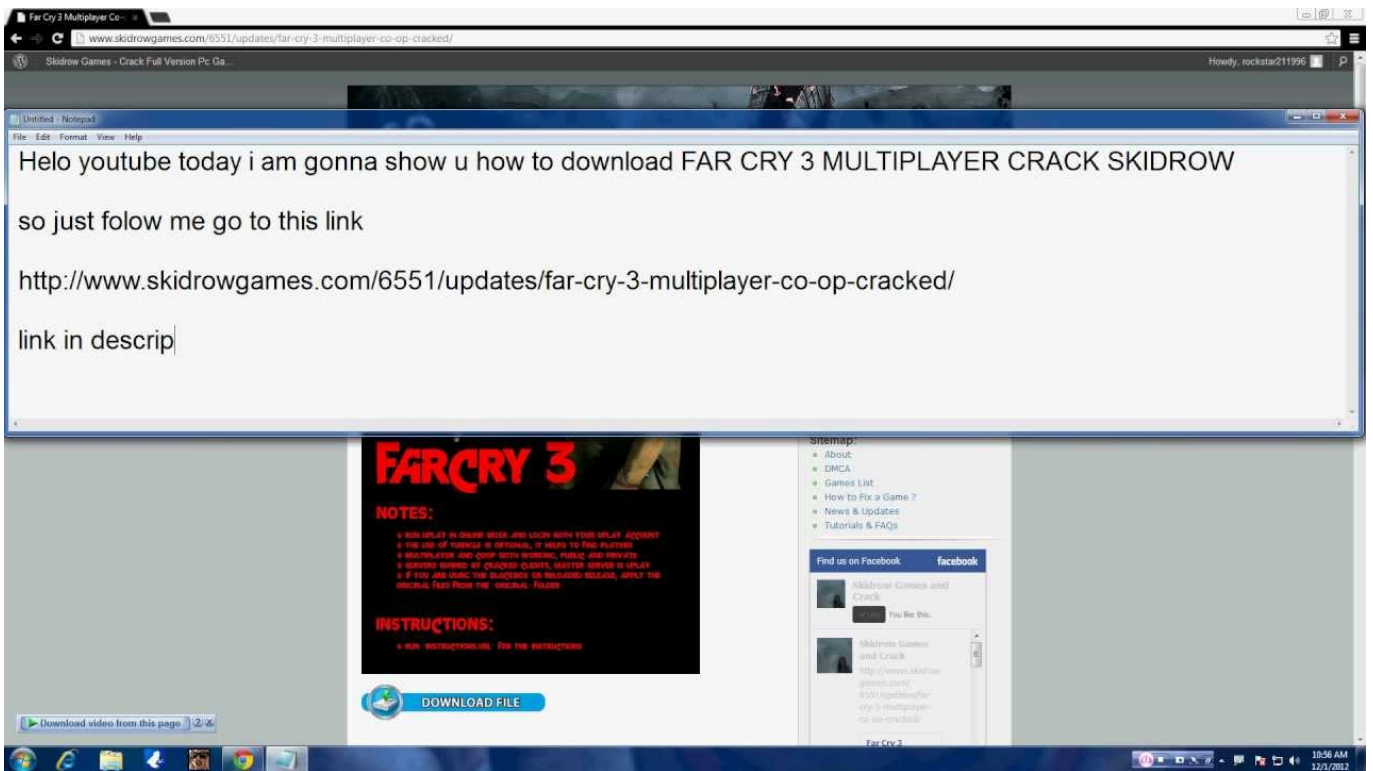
Far Cry 3 Multiplayer Co-

www.skidrowgames.com/6551/updates/far-cry-3-multiplayer-co-op-cracked/

Skidrow Games - Crack Full Version Pc Ga...

Howdy, rockstar211996

Untitled - Notepad

File Edit Format View Help

Helo youtube today i am gonna show u how to download FAR CRY 3 MULTIPLAYER CRACK SKIDROW

so just folow me go to this link

http://www.skidrowgames.com/6551/updates/far-cry-3-multiplayer-co-op-cracked/

link in descrip

FARCRY 3

NOTES:

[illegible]

INSTRUCTIONS:

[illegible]

DOWNLOAD FILE

Sitemap:
About
DMCA
Games List
How to Fix a Game ?
News & Updates
Tutorials & FAQs

Find us on Facebook facebook

Skidrow Games and Crack

Like You like this.

Skidrow Games and Crack

http://www.skidrowgames.com/6551/updates/far-cry-3-multiplayer-co-op-cracked/

Far Cry 3

Download video from this page

10:56 AM
12/1/2012